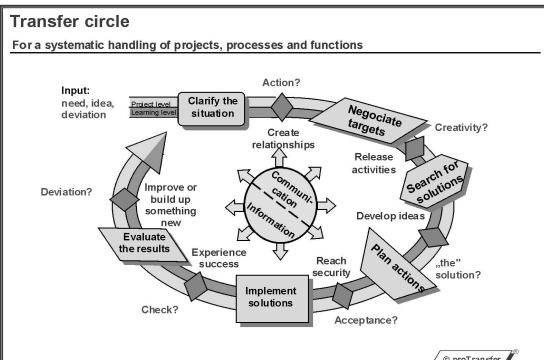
Transfer circle

For a systematic handling of projects, processes and functions

Input:
need, idea, deviation

Project level
Learning level

Clarify the situation

Action?

Negociate targets

Creativity?

Create relationships

Release activities

Search for solutions

Communication

Information

Deviation?

Improve or build up something new

Develop ideas

Evaluate the results

Experience success

Reach security

Plan actions

„the" solution?

Implement solutions

Check?

Acceptance?

© proTransfer